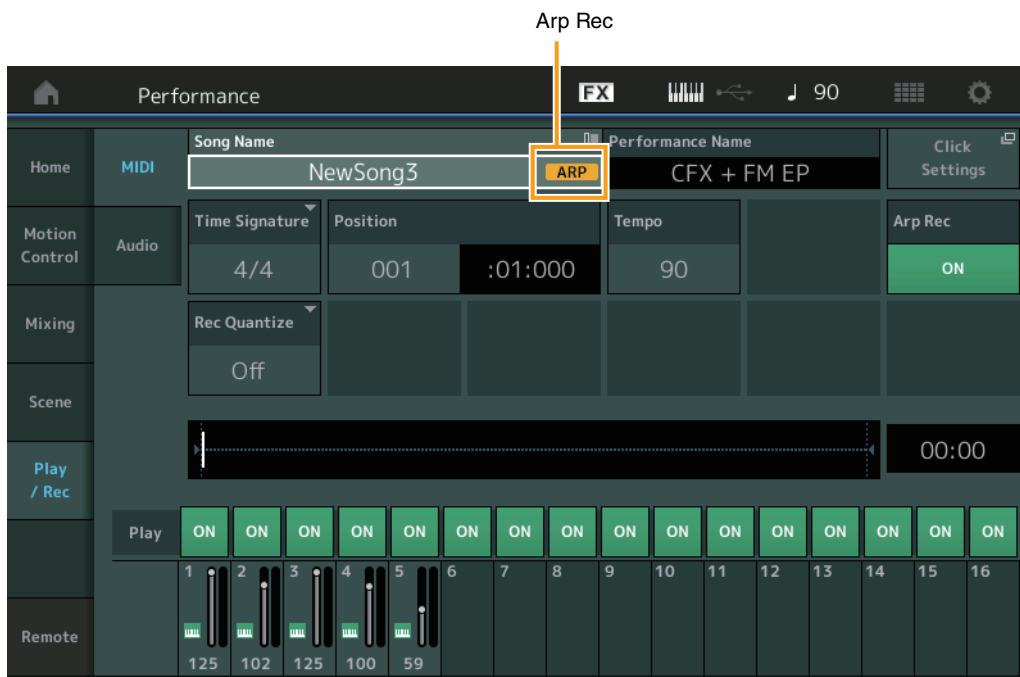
Arp Rec

Performance

FX

♩ 90

Home
Motion Control
Mixing
Scene
Play / Rec
Remote

MIDI
Audio

Song Name
NewSong3
ARP

Performance Name
CFX + FM EP

Click Settings

Time Signature
4/4

Position
001
:01:000

Tempo
90

Arp Rec
ON

Rec Quantize
Off

00:00

Play

| ON | ON | ON | ON | ON | ON | ON | ON | ON | ON | ON | ON | ON | ON | ON | ON |
|---|---|---|---|---|---|---|---|---|---|---|---|---|---|---|---|
| 1 | 2 | 3 | 4 | 5 | 6 | 7 | 8 | 9 | 10 | 11 | 12 | 13 | 14 | 15 | 16 |
| 125 | 102 | 125 | 100 | 59 | | | | | | | | | | | |